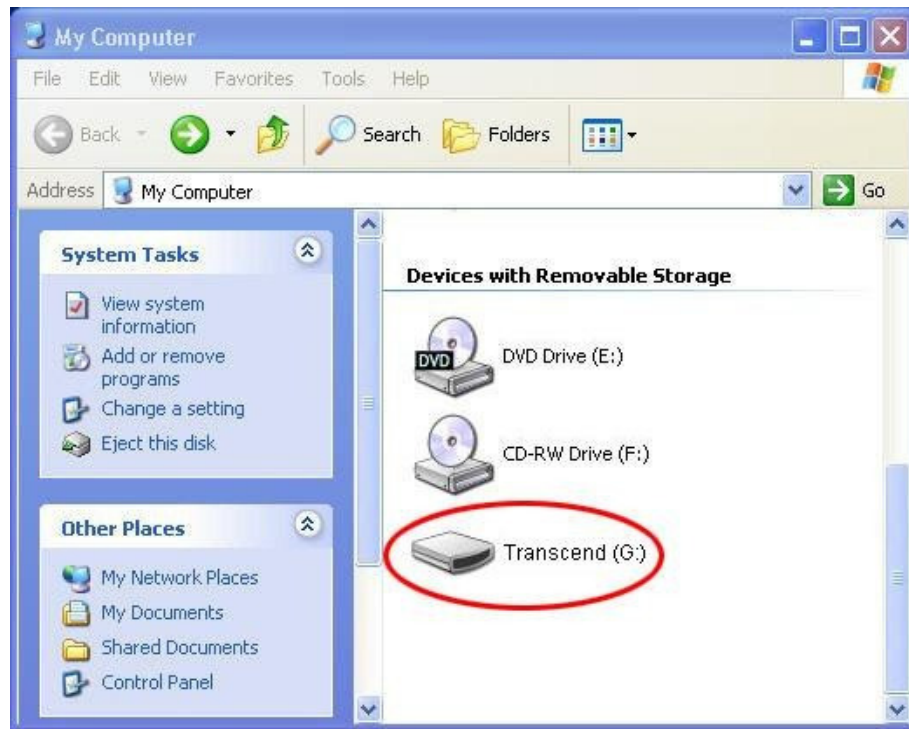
My Computer

File Edit View Favorites Tools Help

Back Search Folders

Address My Computer Go

System Tasks

View system information
Add or remove programs
Change a setting
Eject this disk

Other Places

My Network Places
My Documents
Shared Documents
Control Panel

Devices with Removable Storage

DVD
DVD Drive (E:)

CD-RW Drive (F:)

Transcend (G:)